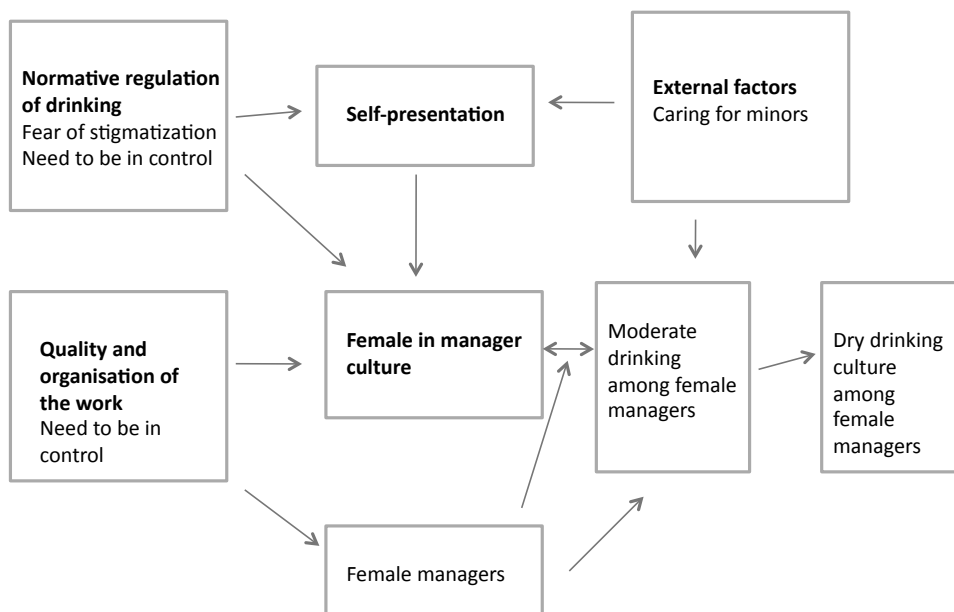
**Normative regulation of drinking**
Fear of stigmatization
Need to be in control

**Self-presentation**

**External factors**
Caring for minors

**Quality and organisation of the work**
Need to be in control

**Female in manager culture**

Moderate drinking among female managers

Dry drinking culture among female managers

Female managers